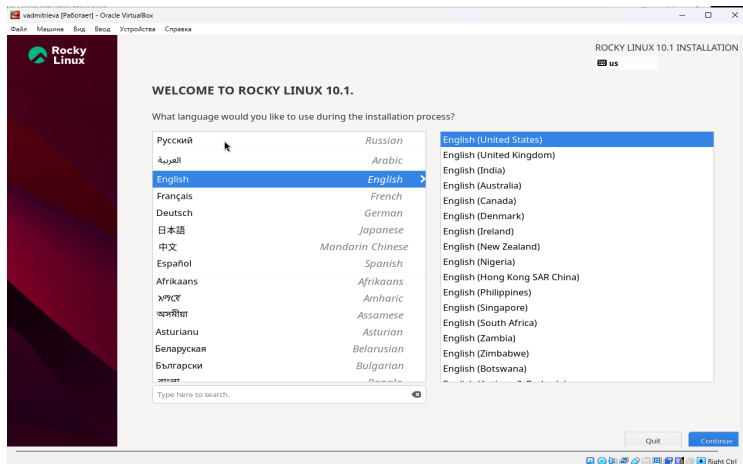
vadmitrieva [Работает] - Oracle VirtualBox
Файл Машина Вид Ввод Устройства Справка

Rocky Linux

ROCKY LINUX 10.1 INSTALLATION
us

WELCOME TO ROCKY LINUX 10.1.

What language would you like to use during the installation process?

| | |
|---|---|
| Русский | Russian |
| العربية | Arabic |
| English | English |
| Français | French |
| Deutsch | German |
| 日本語 | Japanese |
| 中文 | Mandarin Chinese |
| Español | Spanish |
| Afrikaans | Afrikaans |
| አማርኛ | Amharic |
| অসমীয়া | Assamese |
| Asturianu | Asturian |
| Беларуская | Belarusian |
| Български | Bulgarian |
| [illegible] | Bangla |

English (United States)
English (United Kingdom)
English (India)
English (Australia)
English (Canada)
English (Denmark)
English (Ireland)
English (New Zealand)
English (Nigeria)
English (Hong Kong SAR China)
English (Philippines)
English (Singapore)
English (South Africa)
English (Zambia)
English (Zimbabwe)
English (Botswana)
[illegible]

Type here to search.

Quit
Continue

Right Ctrl